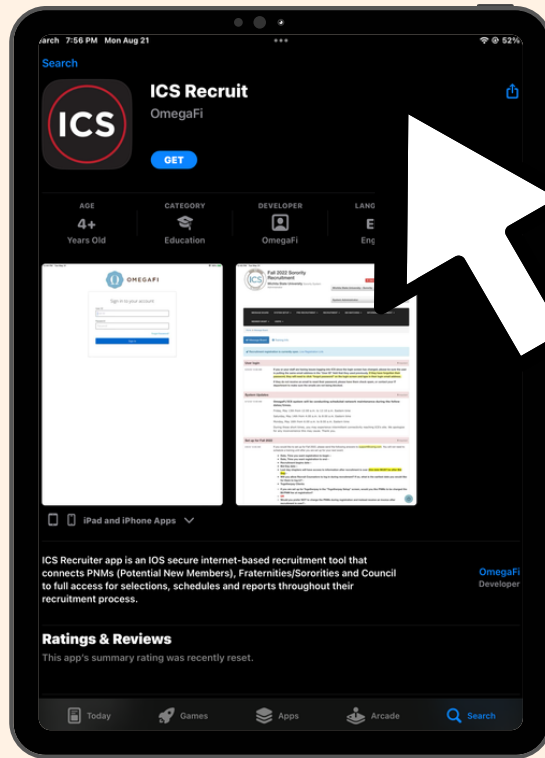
arch 7:56 PM Mon Aug 21

52%

Search

ICS

ICS Recruit

OmegaFi

GET

AGE

4+

Years Old

CATEGORY

Education

DEVELOPER

OmegaFi

LANG

E

Eng

OMEGAFI

Sign in to your account

Fall 2022 Sorority Recruitment

iPad and iPhone Apps

ICS Recruiter app is an IOS secure internet-based recruitment tool that connects PNMs (Potential New Members), Fraternities/Sororities and Council to full access for selections, schedules and reports throughout their recruitment process.

OmegaFi

Developer

Ratings & Reviews

This app's summary rating was recently reset.

Today

Games

Apps

Arcade

Search